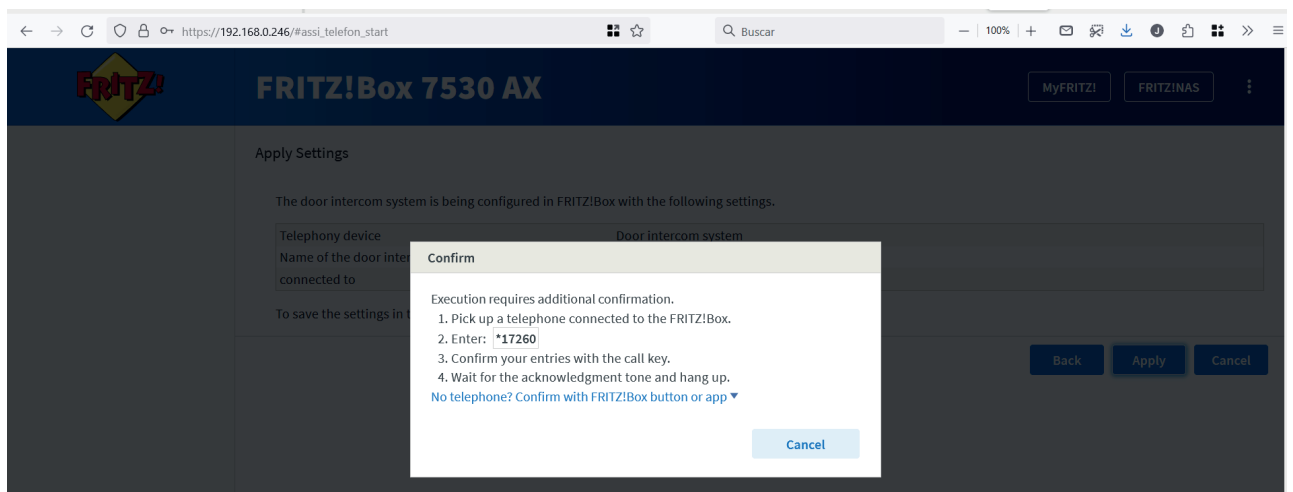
https://192.168.0.246/#assi_telefon_start

Buscar

100%

FRITZ!

FRITZ!Box 7530 AX

MyFRITZ!

FRITZ!NAS

Apply Settings

The door intercom system is being configured in FRITZ!Box with the following settings.

| Telephony device | Door intercom system |
|---|---|
| Name of the door inter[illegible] | |
| connected to | |

To save the settings in t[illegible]

Back

Apply

Cancel

Confirm

Execution requires additional confirmation.
1. Pick up a telephone connected to the FRITZ!Box.
2. Enter: *17260
3. Confirm your entries with the call key.
4. Wait for the acknowledgment tone and hang up.
No telephone? Confirm with FRITZ!Box button or app ▾

Cancel